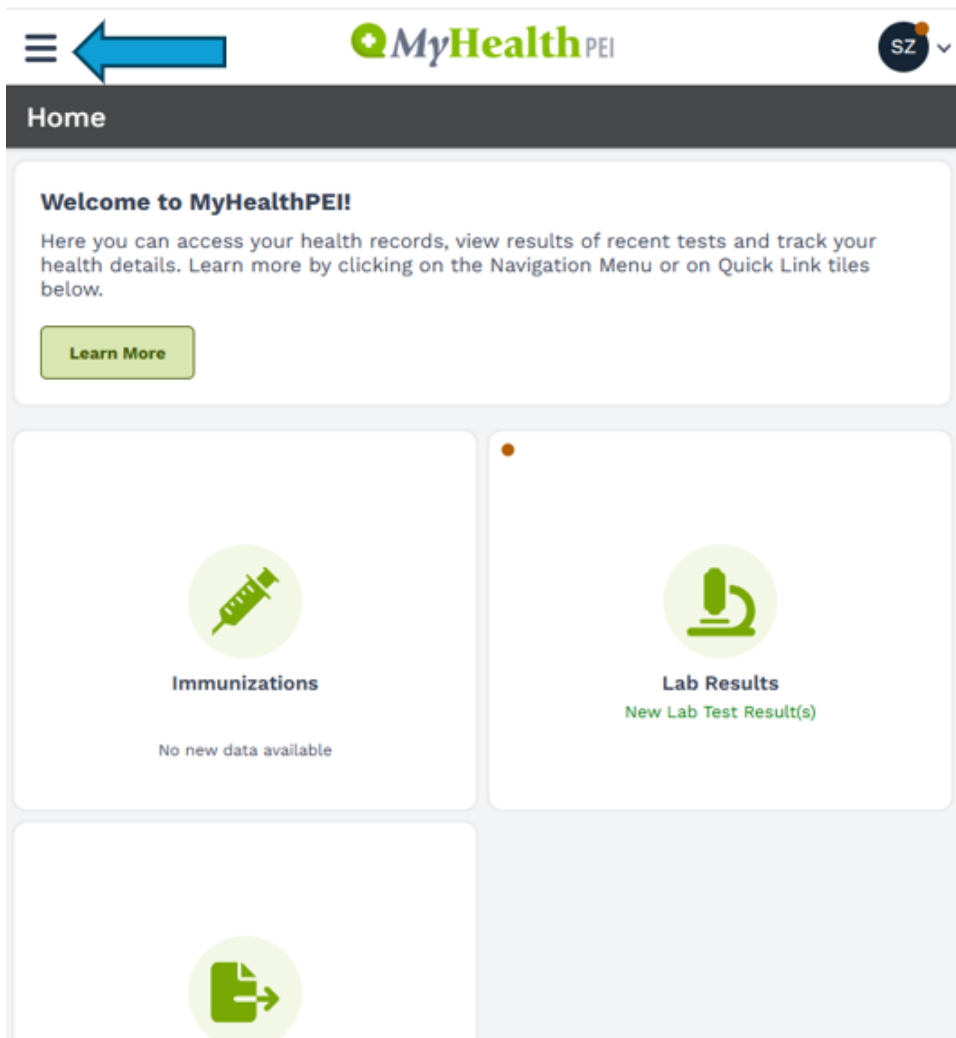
MyHealthPEI

SZ

Home

Welcome to MyHealthPEI!

Here you can access your health records, view results of recent tests and track your health details. Learn more by clicking on the Navigation Menu or on Quick Link tiles below.

Learn More

Immunizations

No new data available

Lab Results

New Lab Test Result(s)